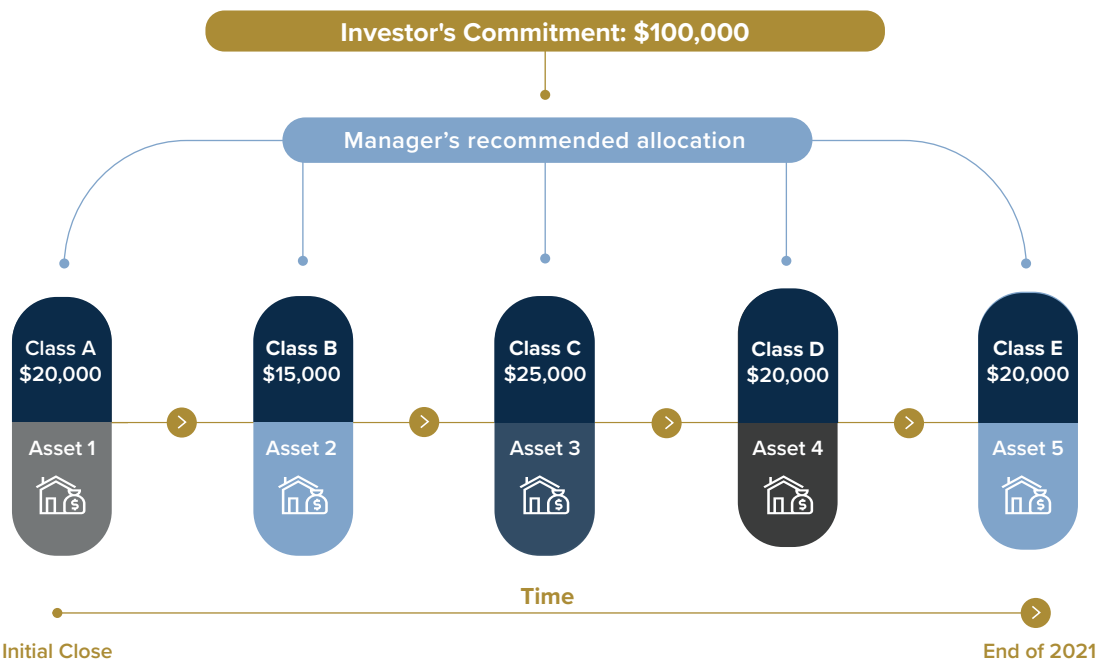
Investor's Commitment: $100,000

Manager’s recommended allocation

Class A
$20,000
Asset 1

Class B
$15,000
Asset 2

Class C
$25,000
Asset 3

Class D
$20,000
Asset 4

Class E
$20,000
Asset 5

Time

Initial Close

End of 2021